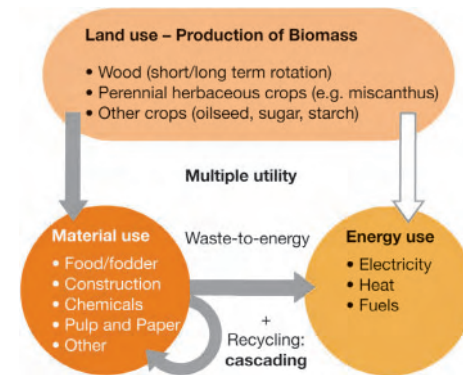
Land use – Production of Biomass

• Wood (short/long term rotation)
• Perennial herbaceous crops (e.g. miscanthus)
• Other crops (oilseed, sugar, starch)

Multiple utility

Material use
• Food/fodder
• Construction
• Chemicals
• Pulp and Paper
• Other

Waste-to-energy

+
Recycling:
cascading

Energy use
• Electricity
• Heat
• Fuels